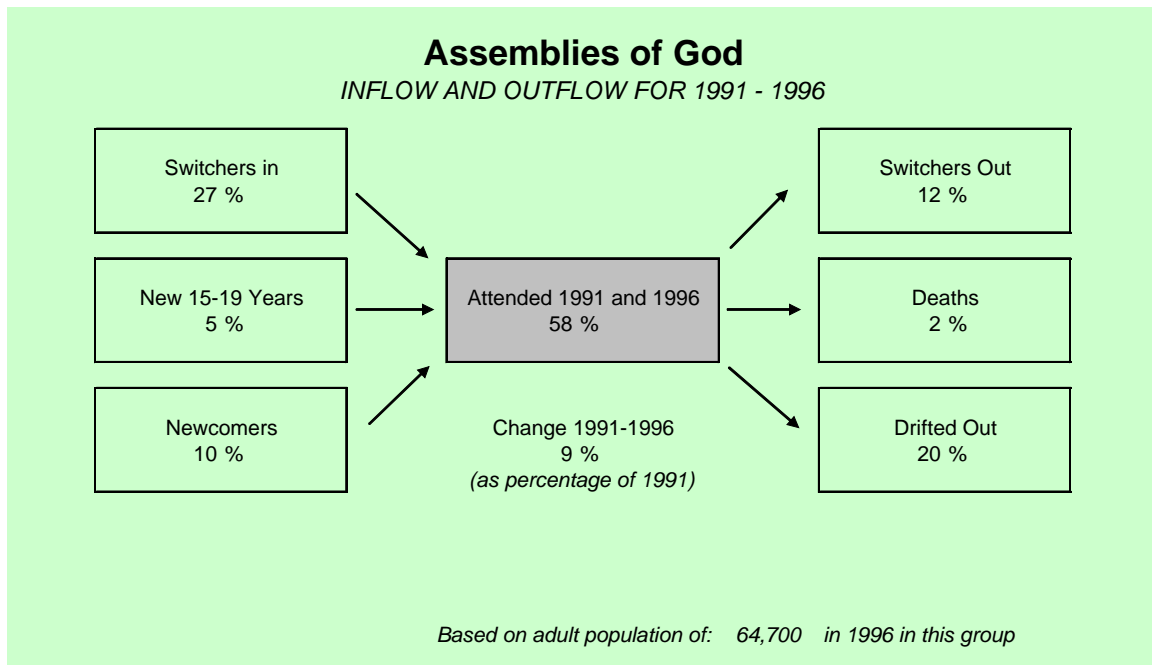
Assemblies of God
INFLOW AND OUTFLOW FOR 1991 - 1996

Switchers in
27 %

New 15-19 Years
5 %

Newcomers
10 %

Attended 1991 and 1996
58 %

Change 1991-1996
9 %
(as percentage of 1991)

Switchers Out
12 %

Deaths
2 %

Drifted Out
20 %

Based on adult population of: 64,700 in 1996 in this group